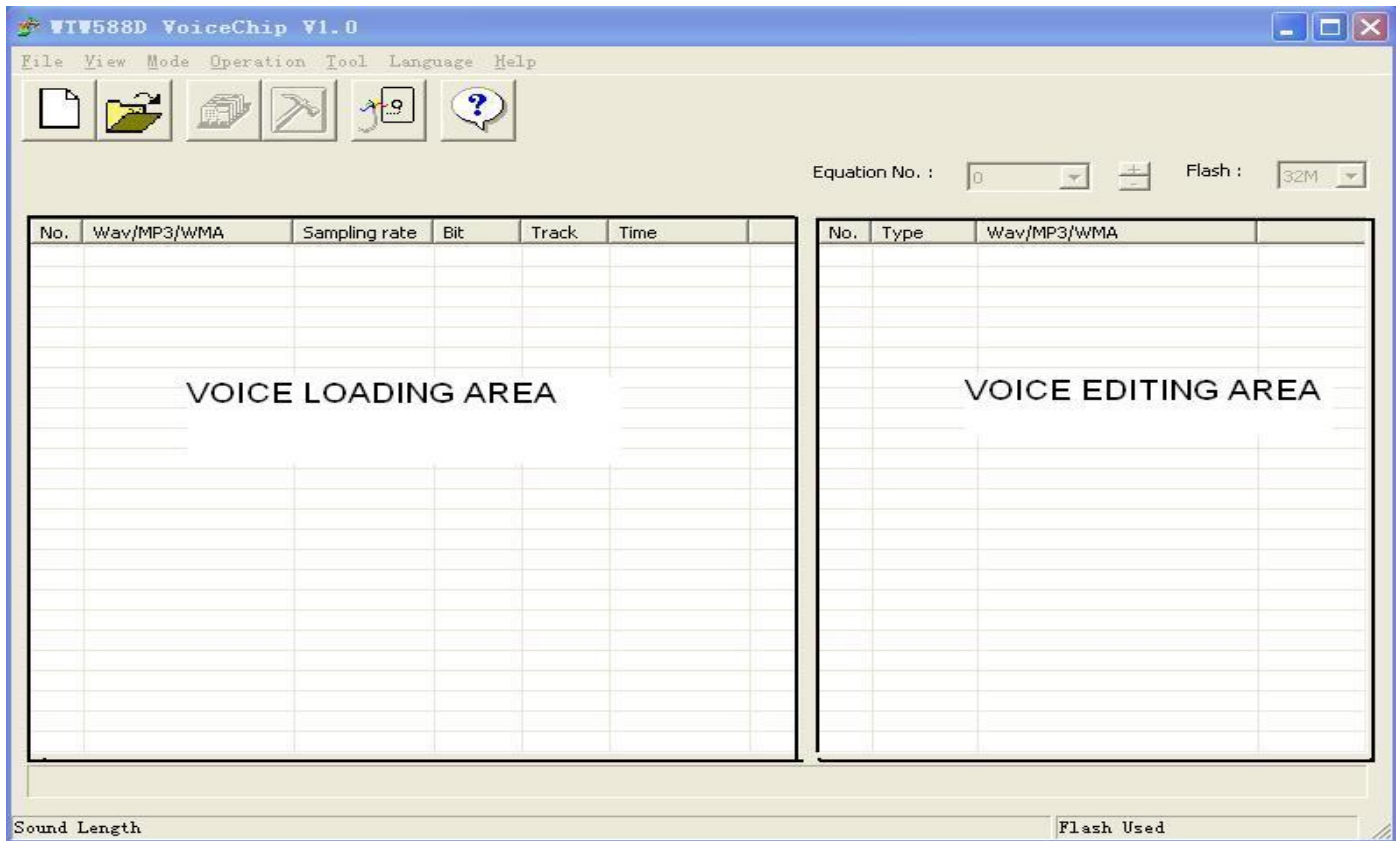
WTW588D VoiceChip V1.0

File View Mode Operation Tool Language Help

Equation No. : 0 Flash : 32M

| No. | Wav/MP3/WMA | Sampling rate | Bit | Track | Time |
|---|---|---|---|---|---|

VOICE LOADING AREA

| No. | Type | Wav/MP3/WMA |
|---|---|---|

VOICE EDITING AREA

Sound Length

Flash Used